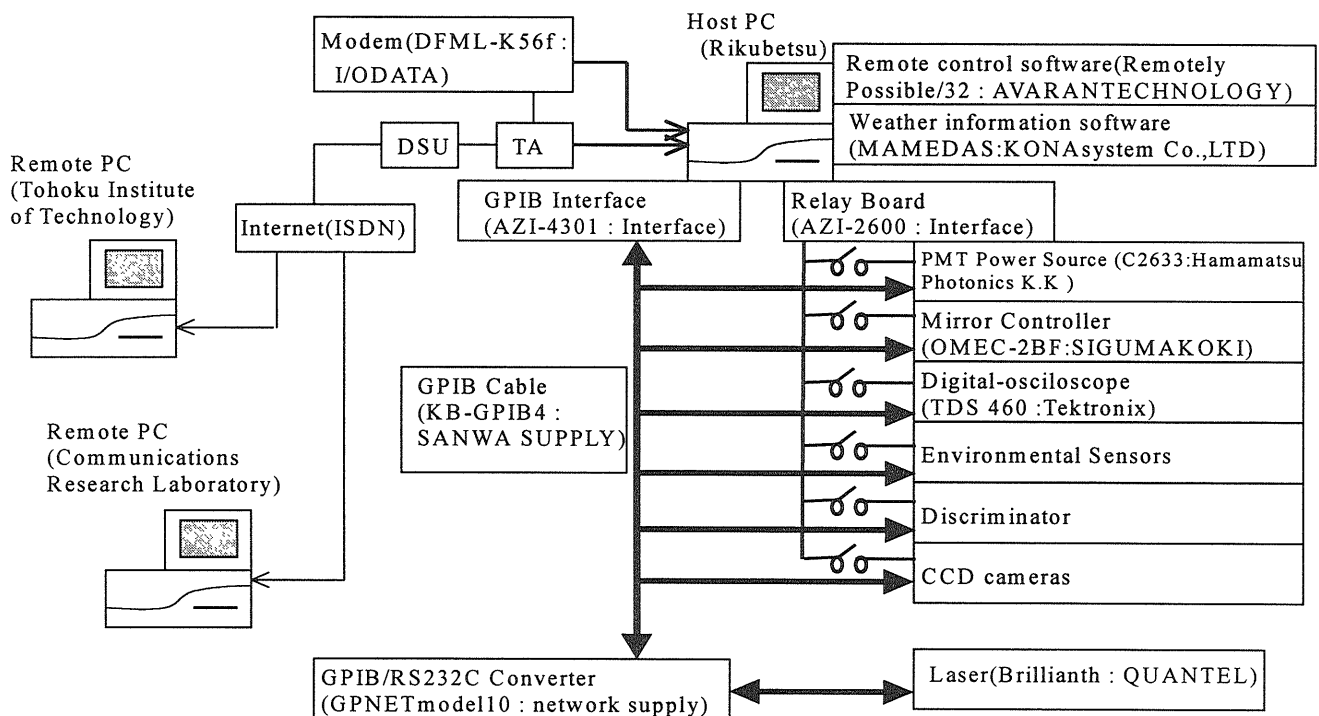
Modem(DFML-K56f : I/ODATA)

Host PC (Rikubetsu)

Remote control software(Remotely Possible/32 : AVARANTECHNOLOGY)

Weather information software (MAMEDAS:KONAsystem Co.,LTD)

DSU

TA

Remote PC (Tohoku Institute of Technology)

Internet(ISDN)

GPIB Interface (AZI-4301 : Interface)

Relay Board (AZI-2600 : Interface)

PMT Power Source (C2633:Hamamatsu Photonics K.K )

Mirror Controller (OMEC-2BF:SIGUMAKOKI)

GPIB Cable (KB-GPIB4 : SANWA SUPPLY)

Digital-osciloscope (TDS 460 :Tektronix)

Remote PC (Communications Research Laboratory)

Environmental Sensors

Discriminator

CCD cameras

GPIB/RS232C Converter (GPNETmodel10 : network supply)

Laser(Brillianth : QUANTEL)